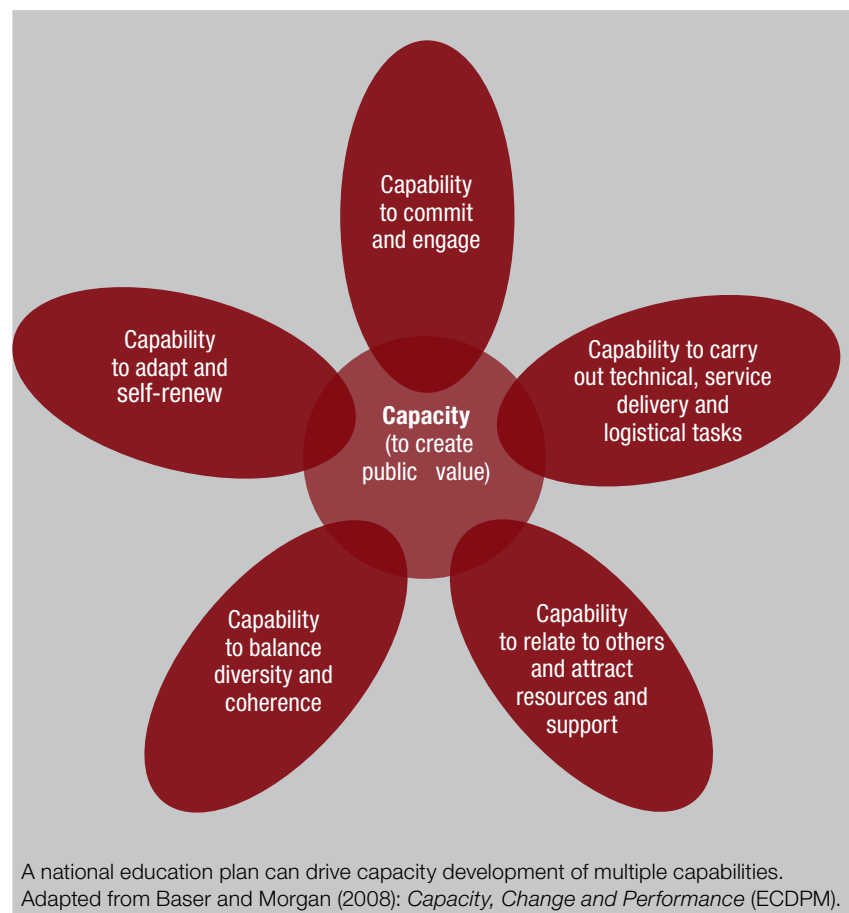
Capability to commit and engage

Capability to adapt and self-renew

Capacity (to create public value)

Capability to carry out technical, service delivery and logistical tasks

Capability to balance diversity and coherence

Capability to relate to others and attract resources and support

A national education plan can drive capacity development of multiple capabilities. Adapted from Baser and Morgan (2008): *Capacity, Change and Performance* (ECDPM).